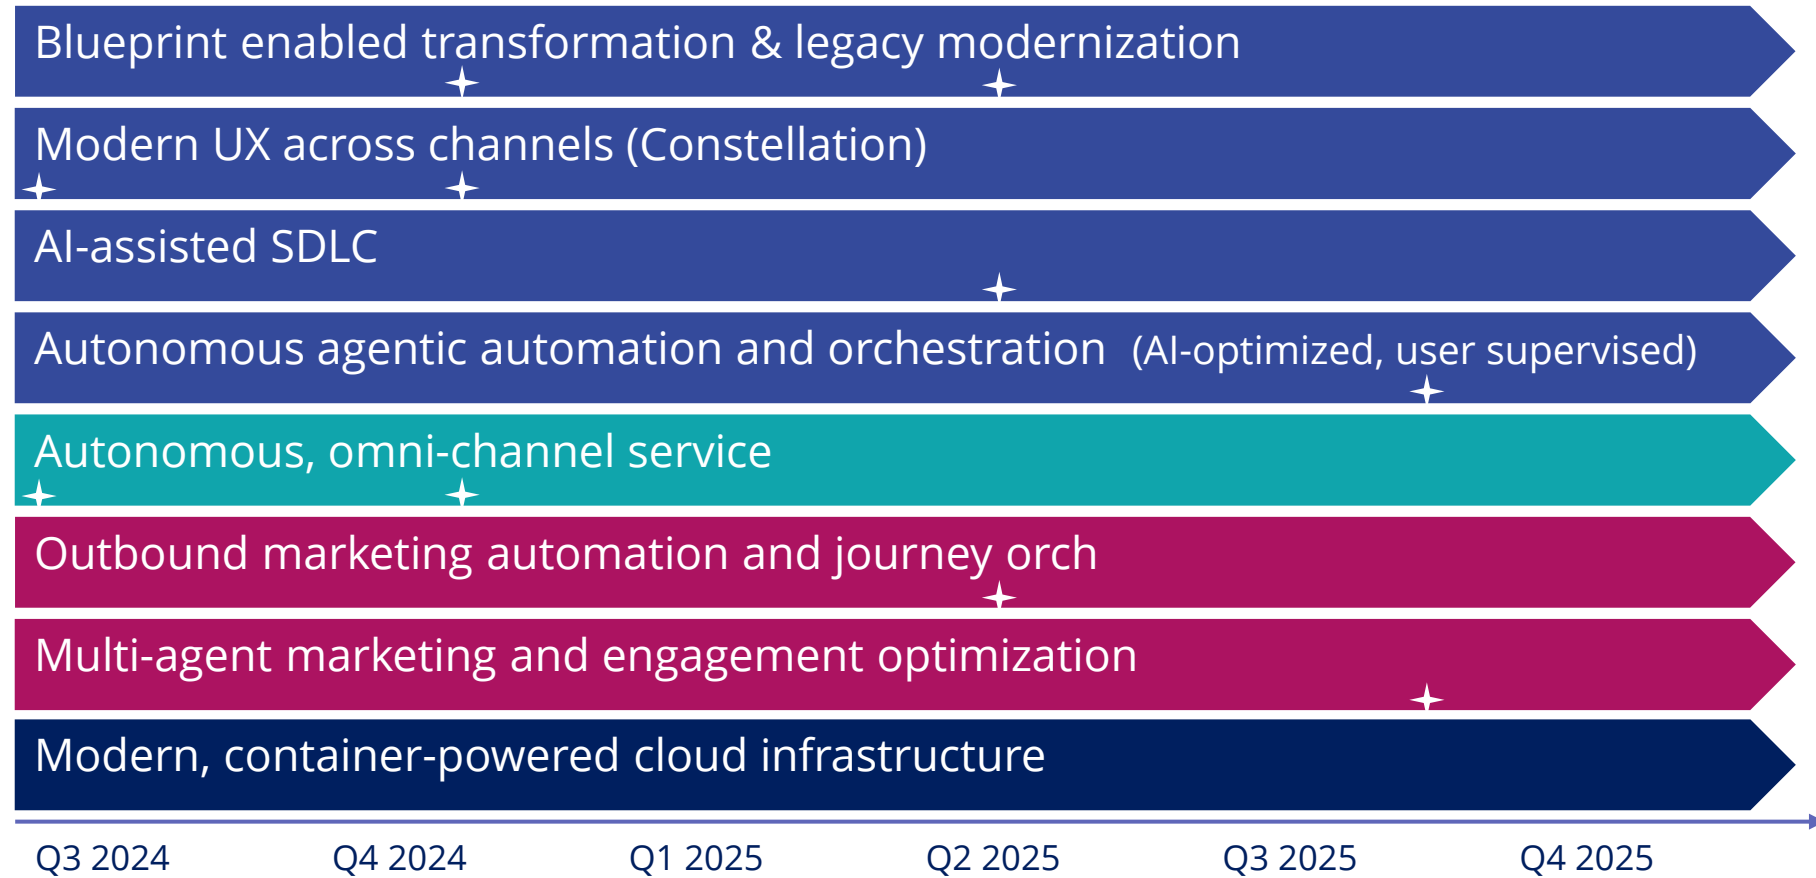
Blueprint enabled transformation & legacy modernization

Modern UX across channels (Constellation)

AI-assisted SDLC

Autonomous agentic automation and orchestration (AI-optimized, user supervised)

Autonomous, omni-channel service

Outbound marketing automation and journey orch

Multi-agent marketing and engagement optimization

Modern, container-powered cloud infrastructure

Q3 2024 Q4 2024 Q1 2025 Q2 2025 Q3 2025 Q4 2025